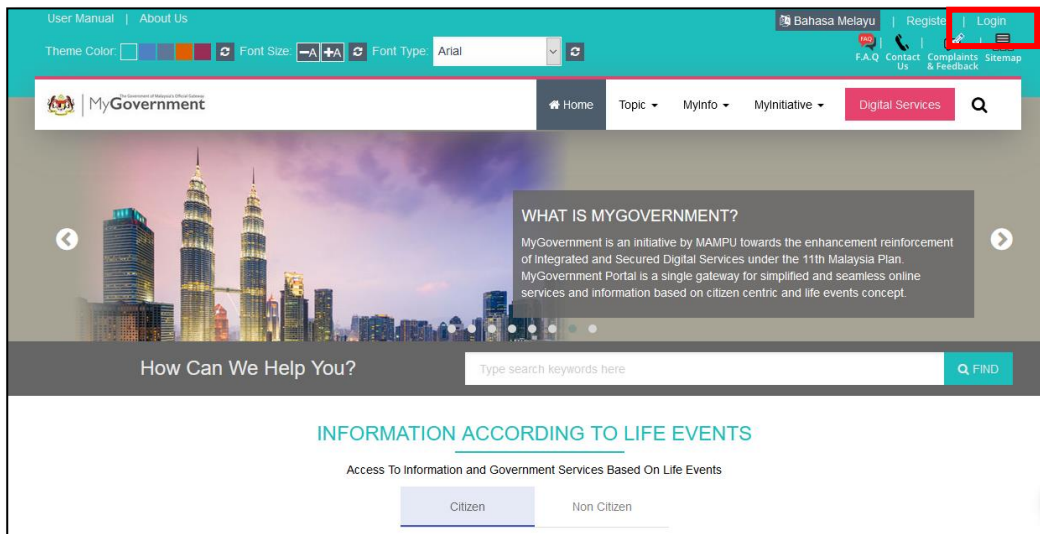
User Manual | About Us

Bahasa Melayu | Registe | Login

Theme Color: Font Size: −A +A Font Type: Arial

FAQ F.A.Q Contact Us Complaints & Feedback Sitemap

The Government of Malaysia's Official Gateway MyGovernment

Home Topic MyInfo MyInitiative Digital Services

WHAT IS MYGOVERNMENT?

MyGovernment is an initiative by MAMPU towards the enhancement reinforcement of Integrated and Secured Digital Services under the 11th Malaysia Plan. MyGovernment Portal is a single gateway for simplified and seamless online services and information based on citizen centric and life events concept.

How Can We Help You?

Type search keywords here

FIND

INFORMATION ACCORDING TO LIFE EVENTS

Access To Information and Government Services Based On Life Events

Citizen

Non Citizen